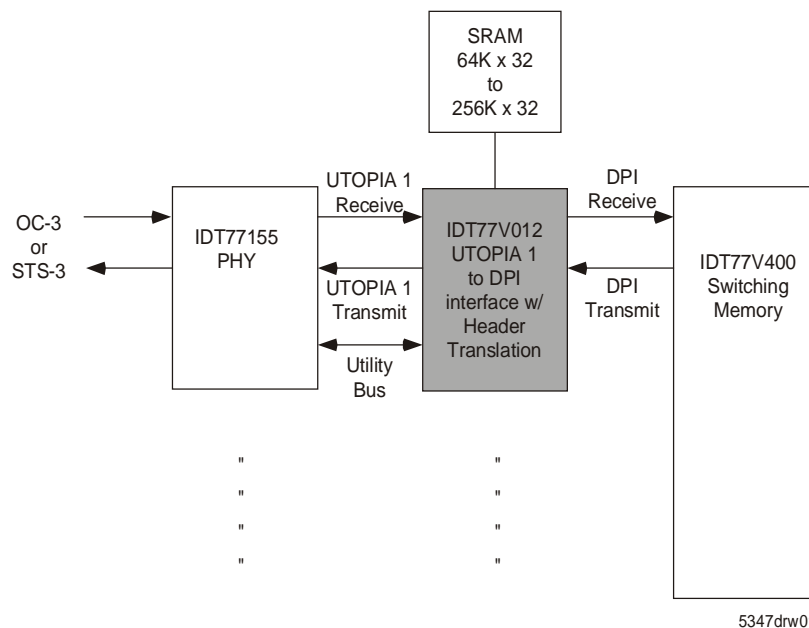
SRAM
64K x 32
to
256K x 32

OC-3
or
STS-3

IDT77155
PHY

UTOPIA 1
Receive

UTOPIA 1
Transmit

Utility
Bus

IDT77V012
UTOPIA 1
to DPI
interface w/
Header
Translation

DPI
Receive

DPI
Transmit

IDT77V400
Switching
Memory

"
"
"
"

"
"
"
"

5347drw0